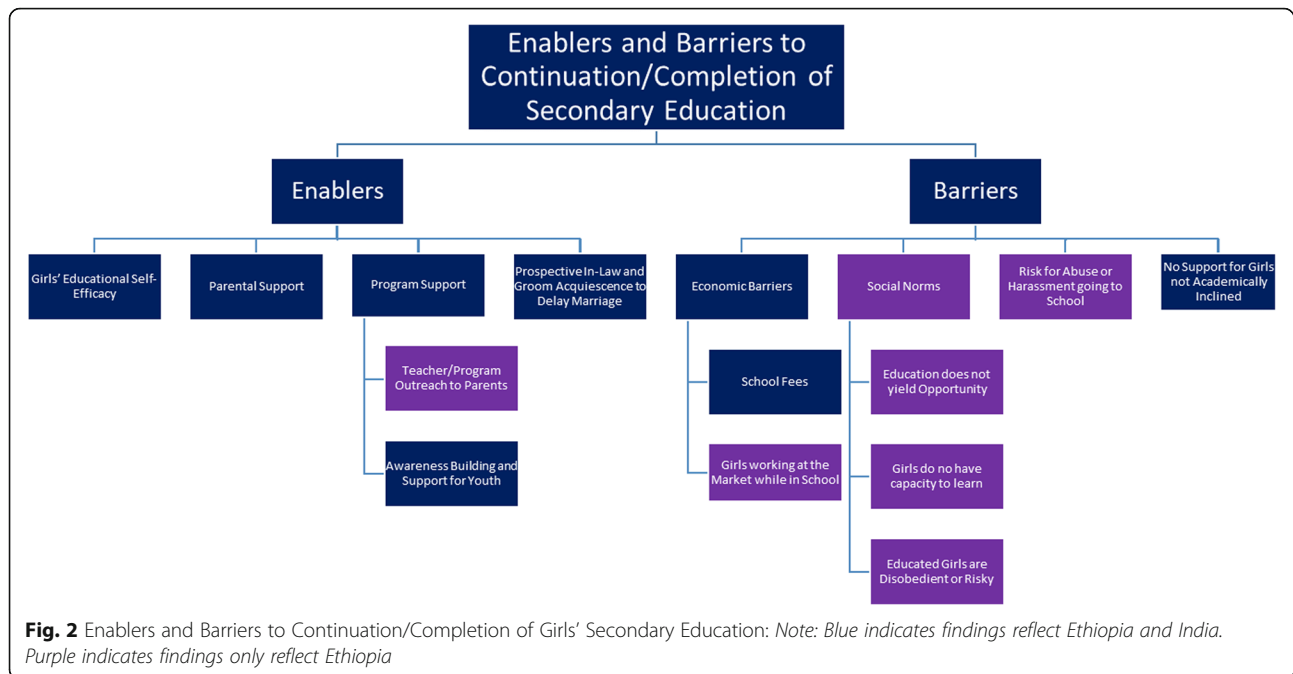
Enablers and Barriers to Continuation/Completion of Secondary Education

Enablers

Barriers

Girls' Educational Self-Efficacy

Parental Support

Program Support

Teacher/Program Outreach to Parents

Awareness Building and Support for Youth

Prospective In-Law and Groom Acquiescence to Delay Marriage

Economic Barriers

School Fees

Girls working at the Market while in School

Social Norms

Education does not yield Opportunity

Girls do no have capacity to learn

Educated Girls are Disobedient or Risky

Risk for Abuse or Harassment going to School

No Support for Girls not Academically Inclined

Fig. 2 Enablers and Barriers to Continuation/Completion of Girls' Secondary Education: Note: Blue indicates findings reflect Ethiopia and India. Purple indicates findings only reflect Ethiopia